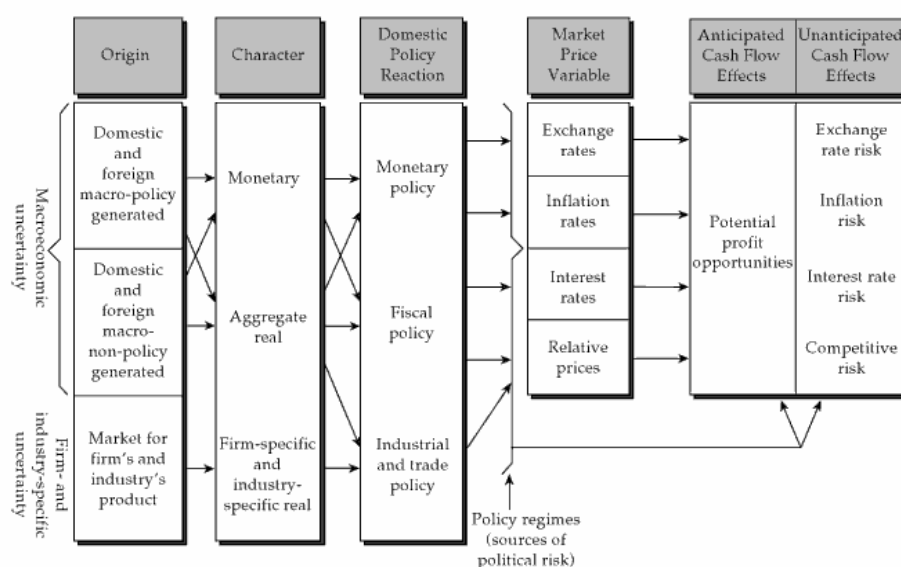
Origin

Character

Domestic Policy Reaction

Market Price Variable

Anticipated Cash Flow Effects

Unanticipated Cash Flow Effects

Macroeconomic uncertainty

Domestic and foreign macro-policy generated

Domestic and foreign macro-non-policy generated

Firm- and industry-specific uncertainty

Market for firm's and industry's product

Monetary

Aggregate real

Firm-specific and industry-specific real

Monetary policy

Fiscal policy

Industrial and trade policy

Exchange rates

Inflation rates

Interest rates

Relative prices

Policy regimes (sources of political risk)

Potential profit opportunities

Exchange rate risk

Inflation risk

Interest rate risk

Competitive risk